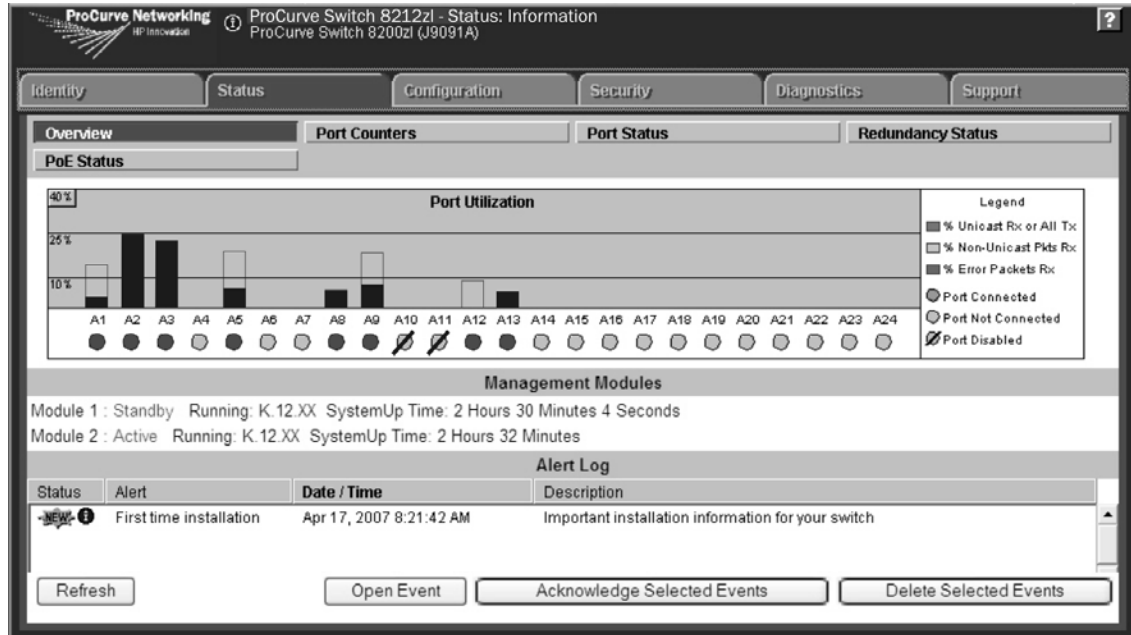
ProCurve Networking
HP Innovation

ProCurve Switch 8212zl - Status: Information
ProCurve Switch 8200zl (J9091A)

?

Identity | Status | Configuration | Security | Diagnostics | Support

Overview | Port Counters | Port Status | Redundancy Status
PoE Status

40%
Port Utilization
25%
10%

A1 A2 A3 A4 A5 A6 A7 A8 A9 A10 A11 A12 A13 A14 A15 A16 A17 A18 A19 A20 A21 A22 A23 A24

Legend
% Unicast Rx or All Tx
% Non-Unicast Pkts Rx
% Error Packets Rx
Port Connected
Port Not Connected
Port Disabled

Management Modules
Module 1 : Standby Running: K.12.XX SystemUp Time: 2 Hours 30 Minutes 4 Seconds
Module 2 : Active Running: K.12.XX SystemUp Time: 2 Hours 32 Minutes

Alert Log

| Status | Alert | Date / Time | Description |
|---|---|---|---|
| NEW | First time installation | Apr 17, 2007 8:21:42 AM | Important installation information for your switch |

Refresh | Open Event | Acknowledge Selected Events | Delete Selected Events